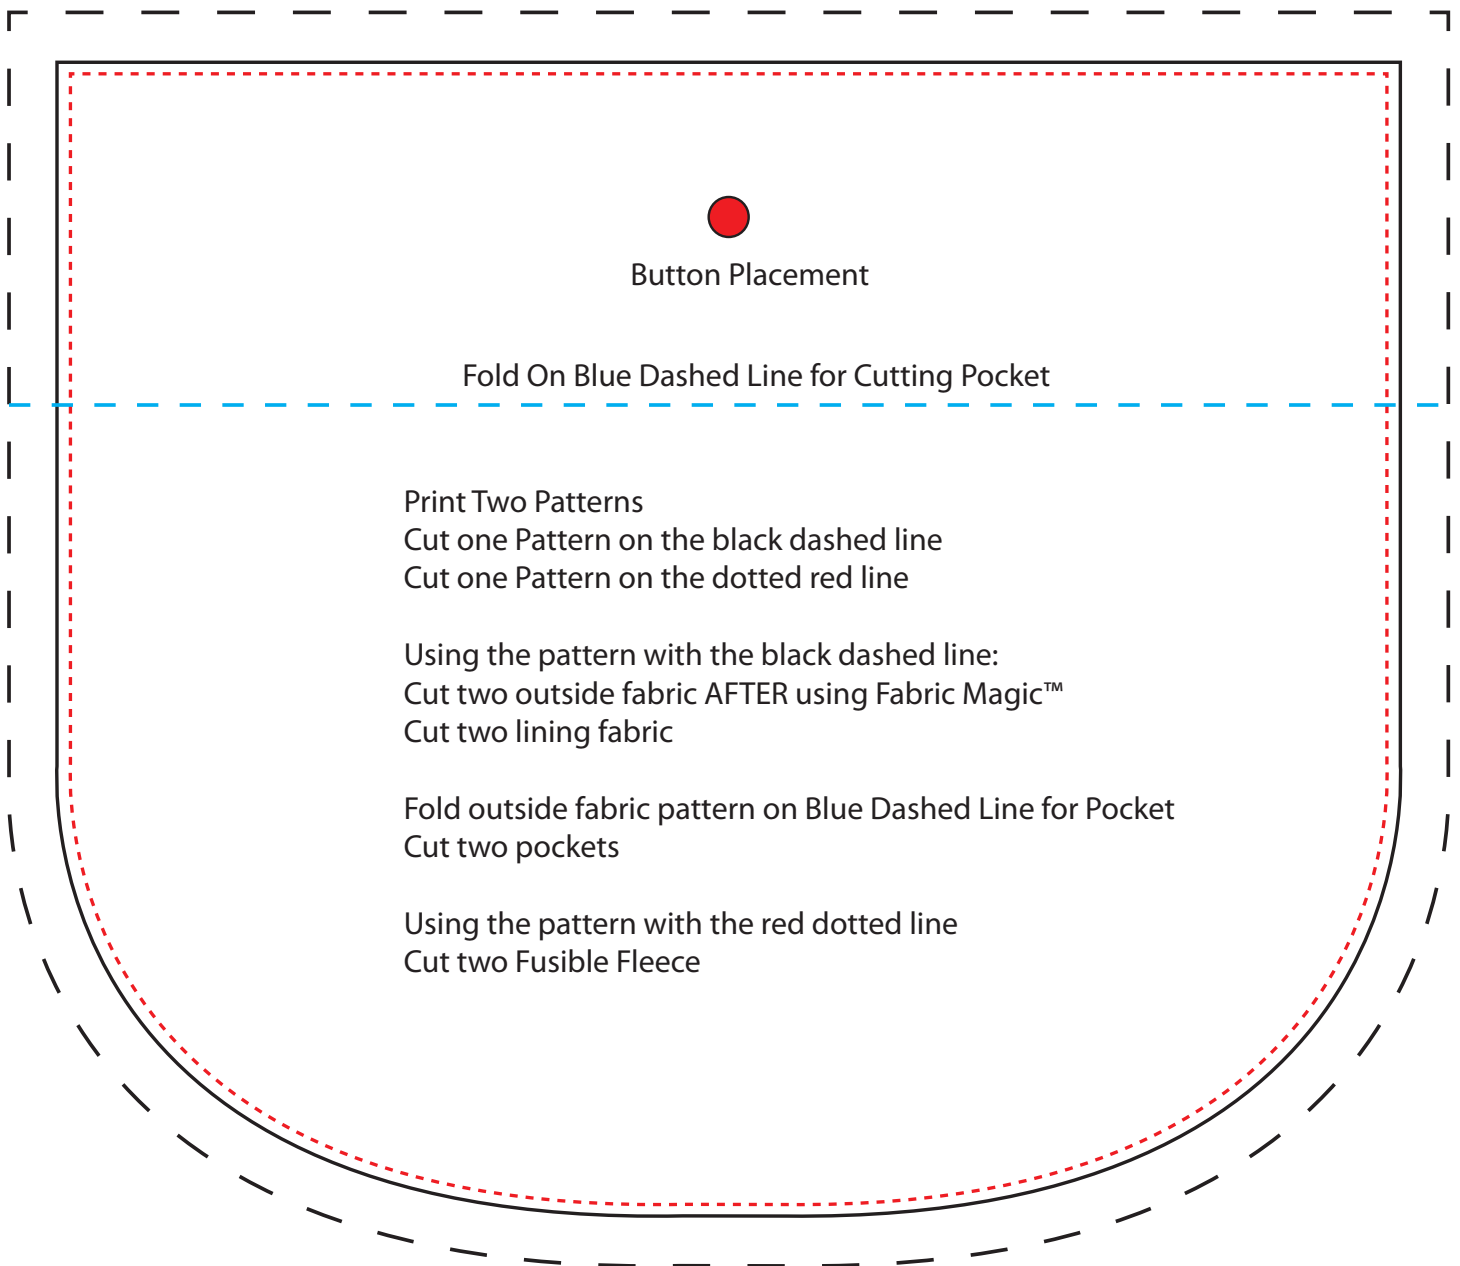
Button Placement

Fold On Blue Dashed Line for Cutting Pocket

Print Two Patterns
Cut one Pattern on the black dashed line
Cut one Pattern on the dotted red line

Using the pattern with the black dashed line:
Cut two outside fabric AFTER using Fabric Magic™
Cut two lining fabric

Fold outside fabric pattern on Blue Dashed Line for Pocket
Cut two pockets

Using the pattern with the red dotted line
Cut two Fusible Fleece